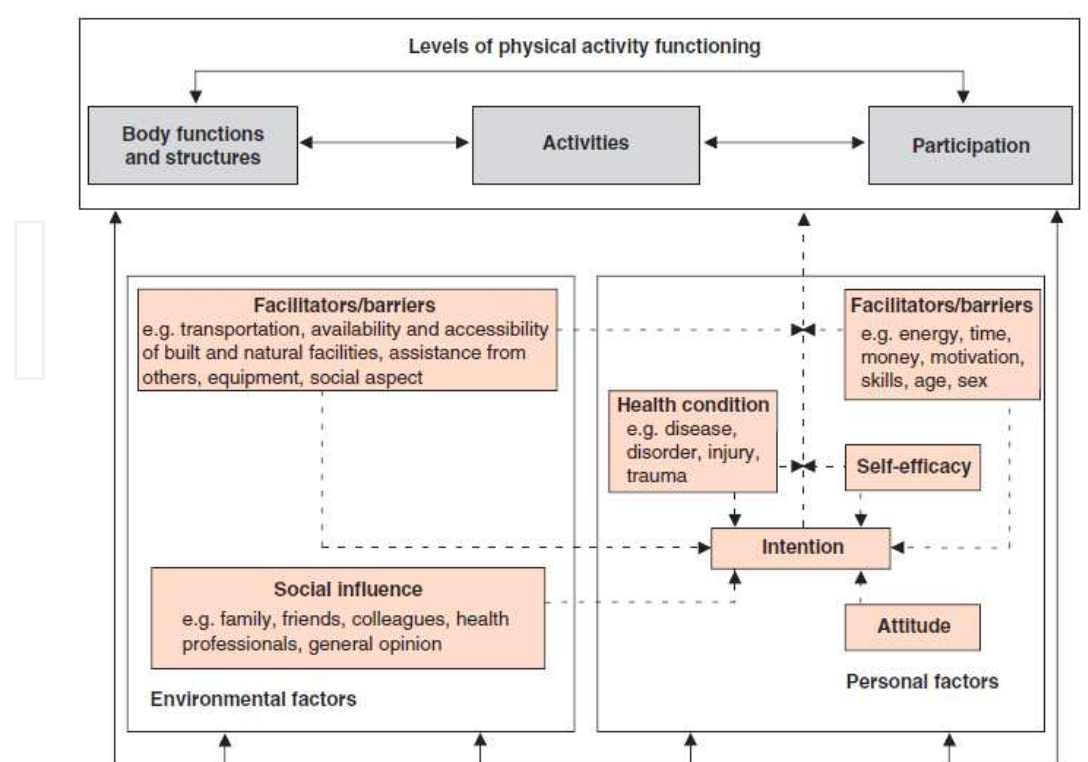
Levels of physical activity functioning

Body functions and structures

Activities

Participation

Facilitators/barriers
e.g. transportation, availability and accessibility of built and natural facilities, assistance from others, equipment, social aspect

Facilitators/barriers
e.g. energy, time, money, motivation, skills, age, sex

Health condition
e.g. disease, disorder, injury, trauma

Self-efficacy

Intention

Social influence
e.g. family, friends, colleagues, health professionals, general opinion

Attitude

Environmental factors

Personal factors